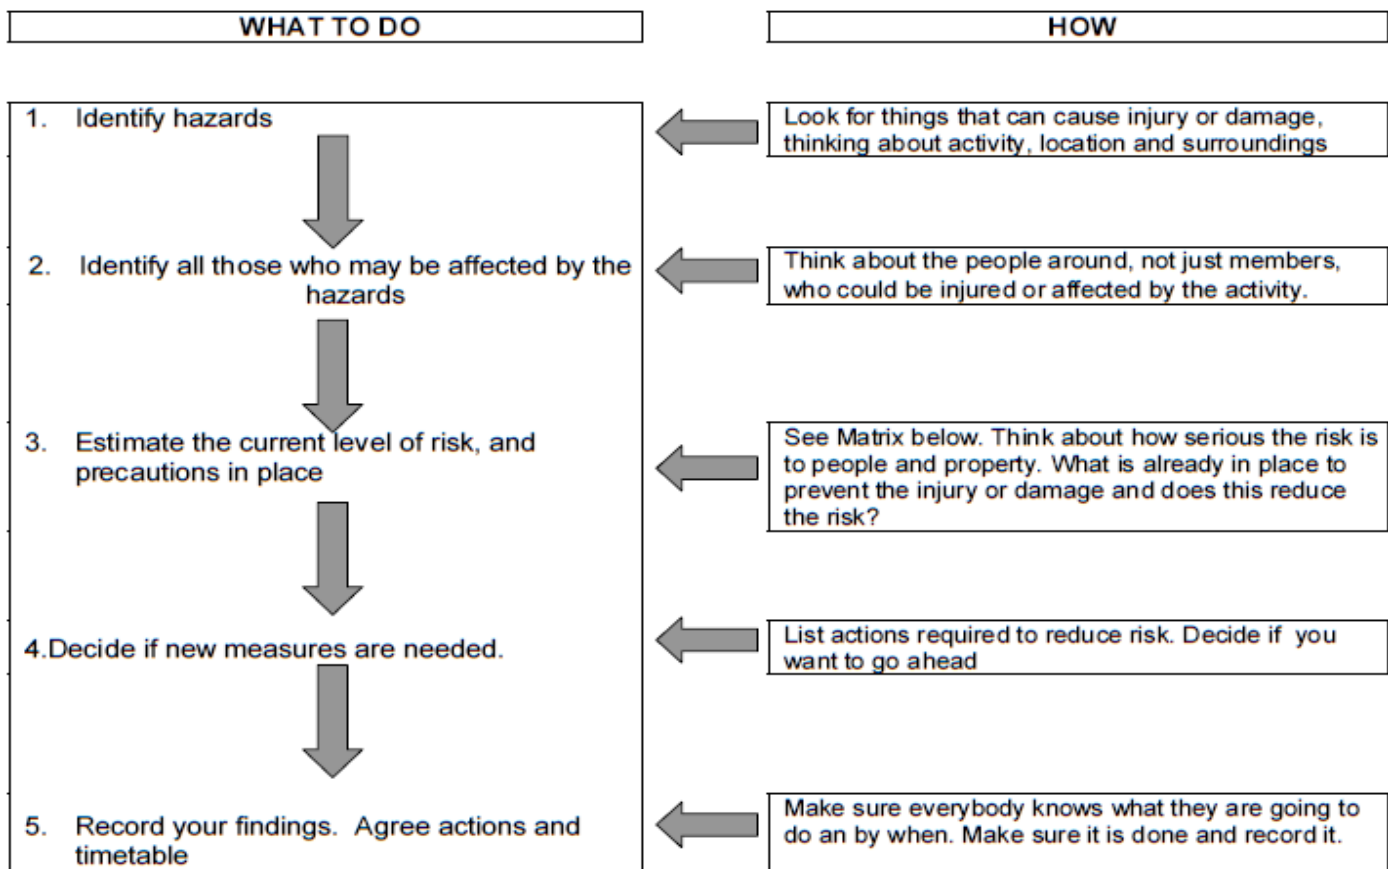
WHAT TO DO

HOW

1. Identify hazards

Look for things that can cause injury or damage, thinking about activity, location and surroundings

2. Identify all those who may be affected by the hazards

Think about the people around, not just members, who could be injured or affected by the activity.

3. Estimate the current level of risk, and precautions in place

See Matrix below. Think about how serious the risk is to people and property. What is already in place to prevent the injury or damage and does this reduce the risk?

4.Decide if new measures are needed.

List actions required to reduce risk. Decide if you want to go ahead

5. Record your findings. Agree actions and timetable

Make sure everybody knows what they are going to do an by when. Make sure it is done and record it.